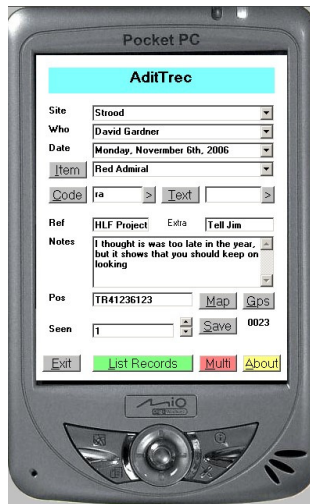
Pocket PC

AditTrec

Site Strood
Who David Gardner
Date Monday, November 6th, 2006
Item Red Admiral
Code ra > Text >
Ref HLF Project Extra Tell Jim
Notes I thought is was too late in the year, but it shows that you should keep on looking
Pos TR41236123 Map Gps
Seen 1 Save 0023

Exit List Records Multi About

mio